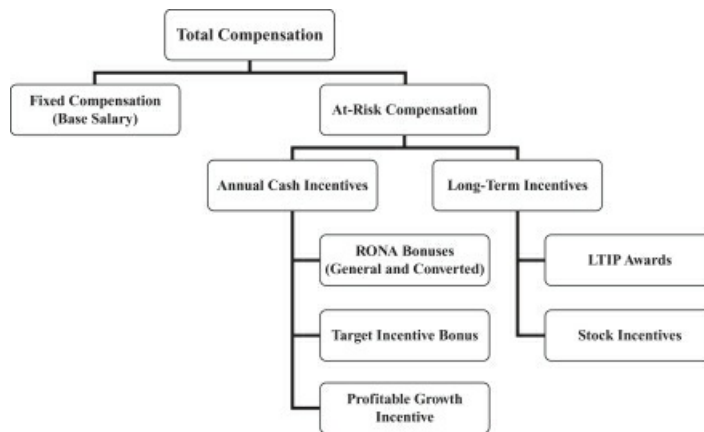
Total Compensation

Fixed Compensation (Base Salary)

At-Risk Compensation

Annual Cash Incentives

Long-Term Incentives

RONA Bonuses (General and Converted)

Target Incentive Bonus

Profitable Growth Incentive

LTIP Awards

Stock Incentives